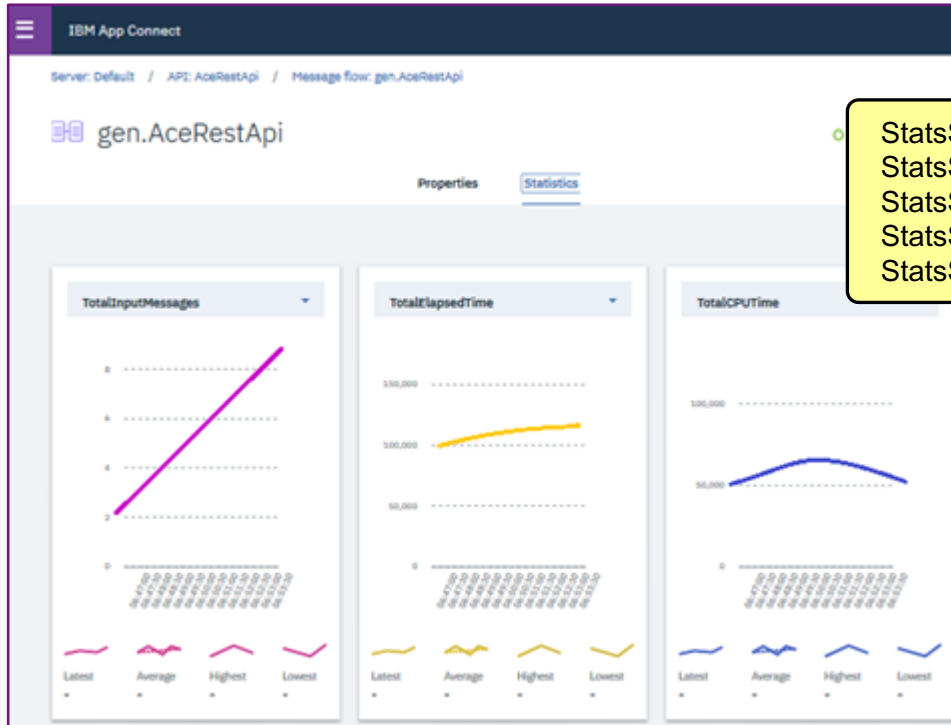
IBM App Connect

Server: Default / API: AceRestApi / Message flow: gen.AceRestApi

gen.AceRestApi

Properties Statistics

Stats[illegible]
Stats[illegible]
Stats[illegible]
Stats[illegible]
Stats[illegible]

TotalInputMessages

8
6
4
2
0

Latest Average Highest Lowest
- - - -

TotalElapsedTime

150,000
100,000
50,000
0

Latest Average Highest Lowest
- - - -

TotalCPUTime

100,000
50,000
0

Latest Average Highest Lowest
- - - -